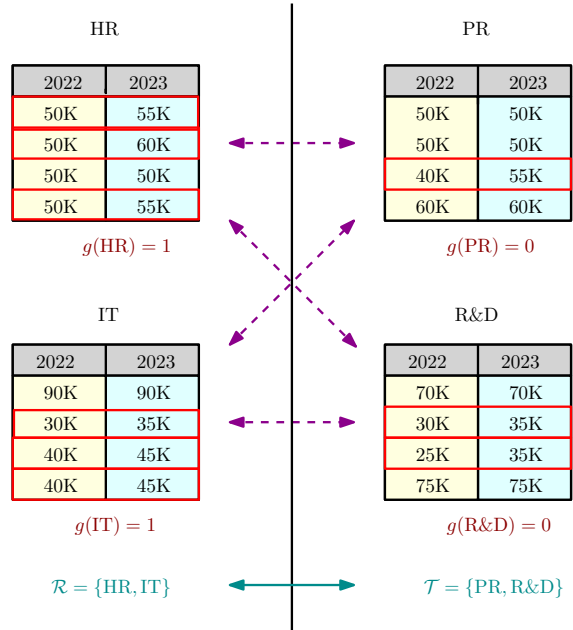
HR

| 2022 | 2023 |
|---|---|
| 50K | 55K |
| 50K | 60K |
| 50K | 50K |
| 50K | 55K |

$g(\text{HR}) = 1$

PR

| 2022 | 2023 |
|---|---|
| 50K | 50K |
| 50K | 50K |
| 40K | 55K |
| 60K | 60K |

$g(\text{PR}) = 0$

IT

| 2022 | 2023 |
|---|---|
| 90K | 90K |
| 30K | 35K |
| 40K | 45K |
| 40K | 45K |

$g(\text{IT}) = 1$

R&D

| 2022 | 2023 |
|---|---|
| 70K | 70K |
| 30K | 35K |
| 25K | 35K |
| 75K | 75K |

$g(\text{R\&D}) = 0$

$\mathcal{R} = \{\text{HR}, \text{IT}\}$

$\mathcal{T} = \{\text{PR}, \text{R\&D}\}$